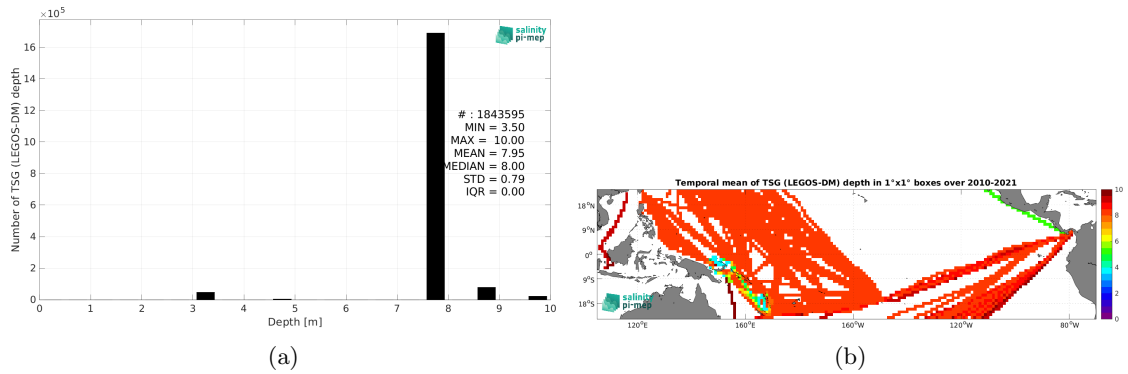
$\times 10^5$

salinity pi-mep

Number of TSG (LEGOS-DM) depth

16
14
12
10
8
6
4
2
0

# : 1843595
MIN = 3.50
MAX = 10.00
MEAN = 7.95
MEDIAN = 8.00
STD = 0.79
IQR = 0.00

0 1 2 3 4 5 6 7 8 9 10
Depth [m]

(a)

Temporal mean of TSG (LEGOS-DM) depth in 1°x1° boxes over 2010-2021

18°N
9°N
0°
9°S
18°S

salinity pi-mep

120°E 160°E 160°W 120°W 80°W

10
8
6
4
2
0

(b)